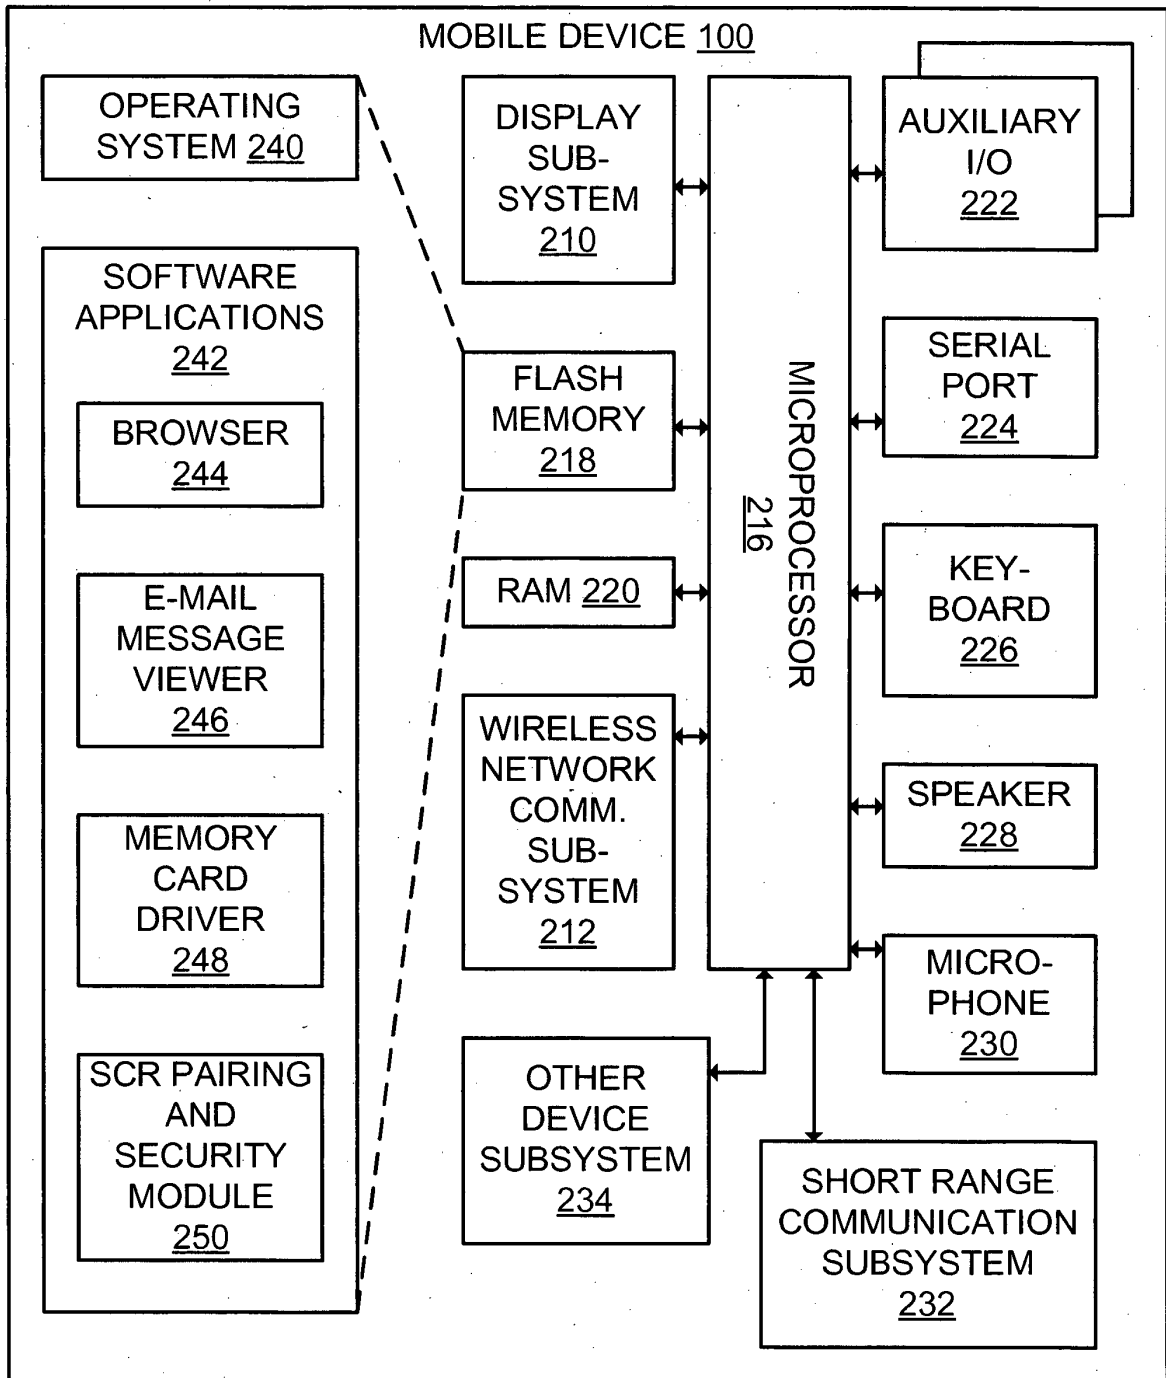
MOBILE DEVICE 100

OPERATING SYSTEM 240

SOFTWARE APPLICATIONS 242

BROWSER 244

E-MAIL MESSAGE VIEWER 246

MEMORY CARD DRIVER 248

SCR PAIRING AND SECURITY MODULE 250

DISPLAY SUB-SYSTEM 210

FLASH MEMORY 218

RAM 220

WIRELESS NETWORK COMM. SUB-SYSTEM 212

OTHER DEVICE SUBSYSTEM 234

MICROPROCESSOR 216

AUXILIARY I/O 222

SERIAL PORT 224

KEY-BOARD 226

SPEAKER 228

MICRO-PHONE 230

SHORT RANGE COMMUNICATION SUBSYSTEM 232